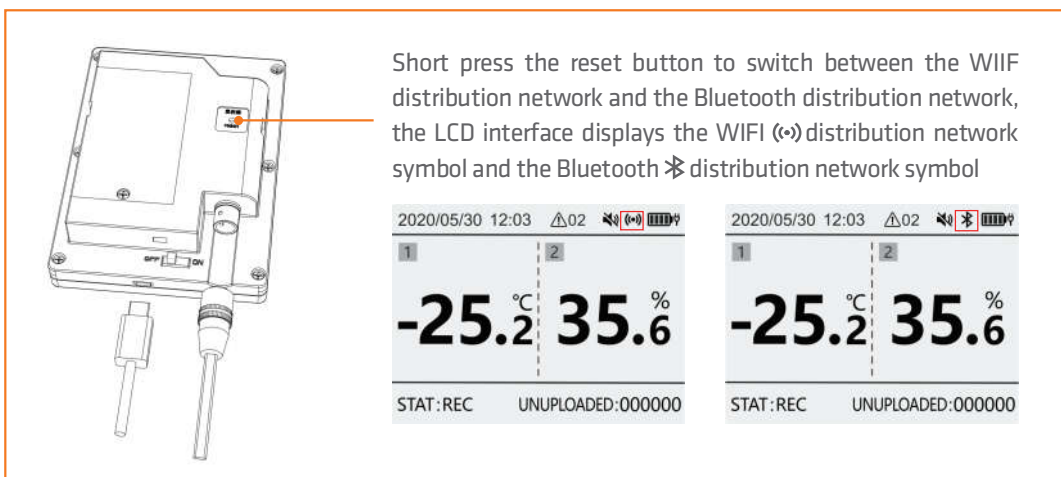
OFF ON

Short press the reset button to switch between the WIIF distribution network and the Bluetooth distribution network, the LCD interface displays the WIFI distribution network symbol and the Bluetooth distribution network symbol

2020/05/30 12:03 ⚠02

1 | 2

-25.2 ℃ | 35.6 %

STAT:REC UNUPLOADED:000000

2020/05/30 12:03 ⚠02

1 | 2

-25.2 ℃ | 35.6 %

STAT:REC UNUPLOADED:000000